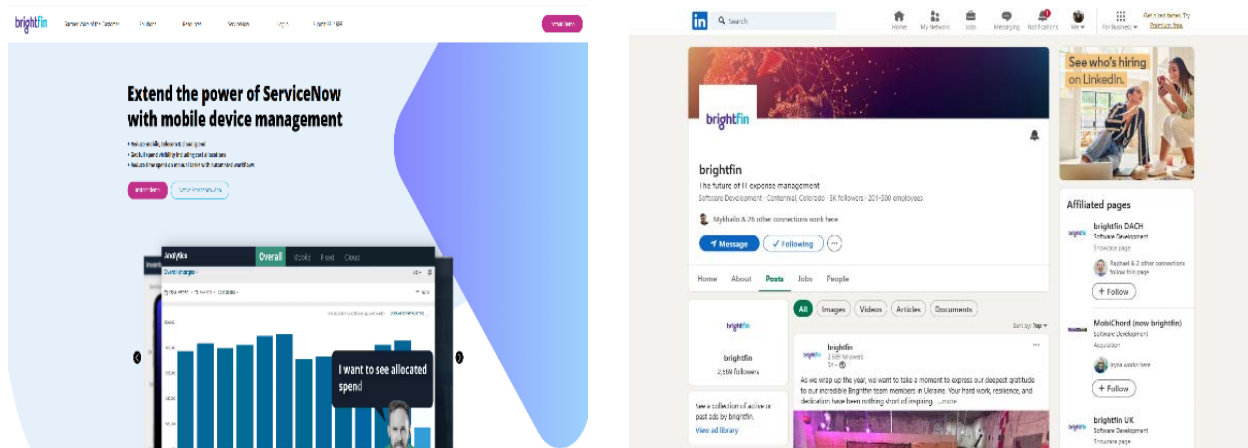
brightfin

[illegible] Features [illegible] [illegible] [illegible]

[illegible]

Extend the power of ServiceNow with mobile device management

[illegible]
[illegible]
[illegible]

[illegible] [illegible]

Analytics Overall Mobile Fixed Cloud

Overall charges

I want to see allocated spend

in Search

Home My Network Jobs Messaging Notifications Me For Business Get a last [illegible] Try Premium free

brightfin

brightfin

The future of IT expense management

Software Development · Centennial, Colorado · 3K followers · 201-500 employees

Mykhailo & 26 other connections work here

Message Following

Home About Posts Jobs People

All Images Videos Articles Documents

Sort by: Top

brightfin

brightfin

2,918 followers

brightfin

2,918 followers

1w

As we wrap up the year, we want to take a moment to express our deepest gratitude to our incredible Brightfin team members in Ukraine. Your hard work, resilience, and dedication have been nothing short of inspiring. ...more

See a collection of active or past ads by brightfin.

View ad library

See who's hiring on LinkedIn.

Affiliated pages

brightfin DACH

Software Development

Showcase page

Raphael & 2 other connections follow this page

+ Follow

MobiChord (now brightfin)

Software Development

Acquisition

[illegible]

+ Follow

brightfin UK

Software Development

Showcase page